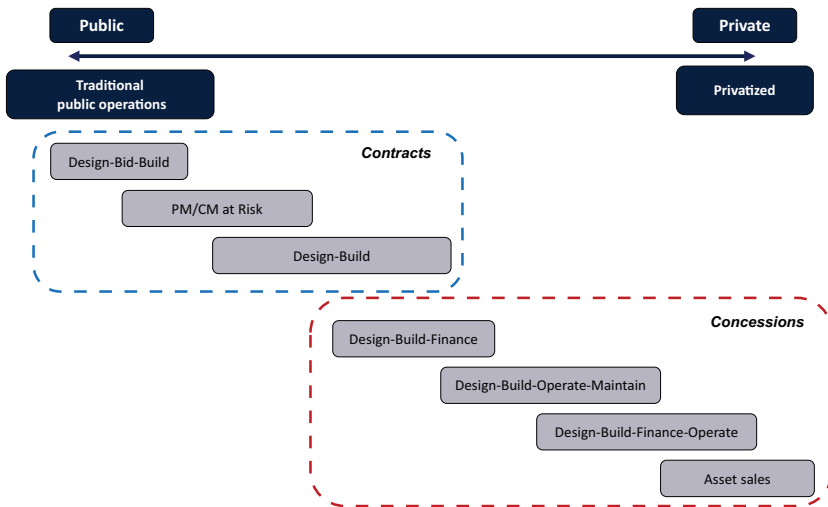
Public

Private

Traditional public operations

Privatized

Contracts

Design-Bid-Build

PM/CM at Risk

Design-Build

Concessions

Design-Build-Finance

Design-Build-Operate-Maintain

Design-Build-Finance-Operate

Asset sales